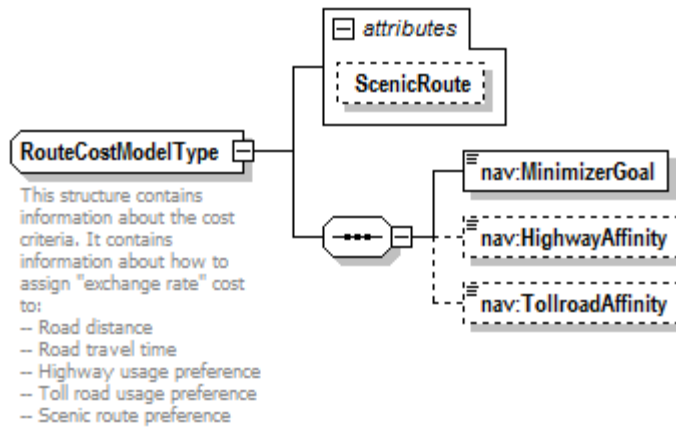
attributes

ScenicRoute

RouteCostModelType

This structure contains information about the cost criteria. It contains information about how to assign "exchange rate" cost to:
-- Road distance
-- Road travel time
-- Highway usage preference
-- Toll road usage preference
-- Scenic route preference

nav:MinimizerGoal

nav:HighwayAffinity

nav:TollroadAffinity